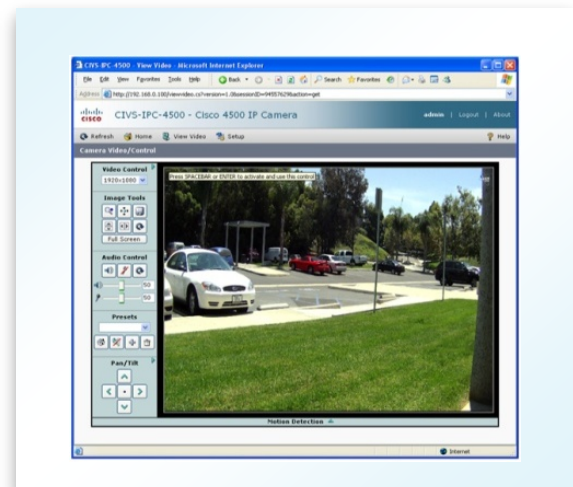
CIVS-IPC-4500 - View Video - Microsoft Internet Explorer

File Edit View Favorites Tools Help

Back Search Favorites

Address http://192.168.0.100/view/video.cs?version=1.0&session=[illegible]&action=get

CISCO CIVS-IPC-4500 - Cisco 4500 IP Camera

admin | Logout | About

Refresh Home View Video Setup Help

Camera Video/Control

Video Control

1920×1080

Image Tools

Full Screen

Audio Control

50

50

Presets

Pan/Tilt

Press SPACEBAR or ENTER to activate and use this control

Motion Detection

Internet